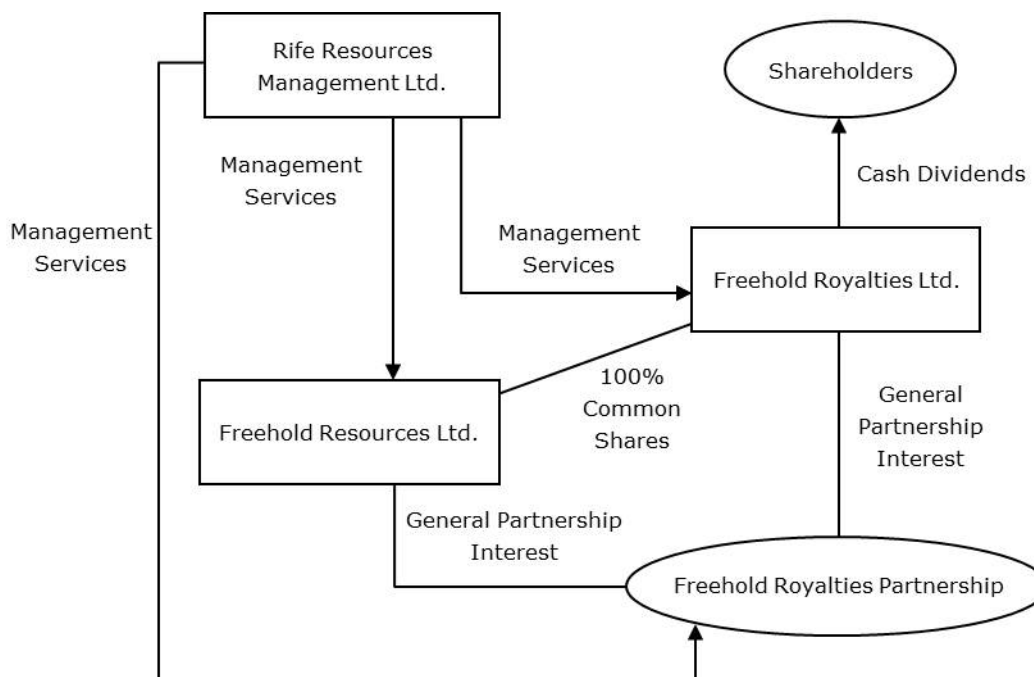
Rife Resources Management Ltd.

Shareholders

Cash Dividends

Management Services

Management Services

Management Services

Freehold Royalties Ltd.

Freehold Resources Ltd.

100% Common Shares

General Partnership Interest

General Partnership Interest

Freehold Royalties Partnership